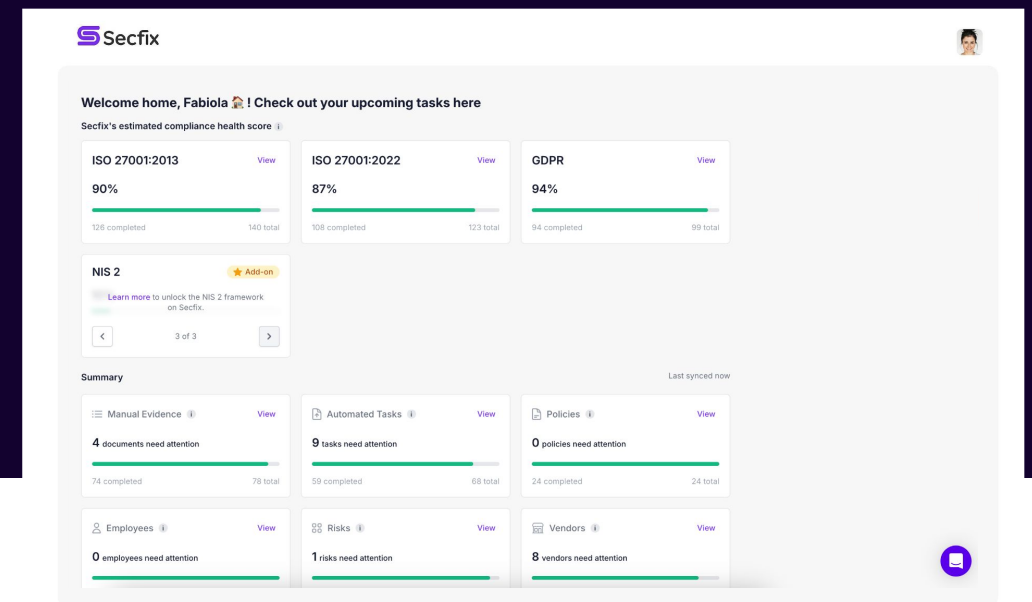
Secfix

Welcome home, Fabiola 🏠 ! Check out your upcoming tasks here

Secfix's estimated compliance health score

ISO 27001:2013 View
90%
128 completed 140 total

ISO 27001:2022 View
87%
108 completed 123 total

GDPR View
94%
94 completed 99 total

NIS 2 ⭐ Add-on
Learn more to unlock the NIS 2 framework on Secfix.
3 of 3

Summary
Last synced now

Manual Evidence View
4 documents need attention
74 completed 78 total

Automated Tasks View
9 tasks need attention
59 completed 68 total

Policies View
0 policies need attention
24 completed 24 total

Employees View
0 employees need attention

Risks View
1 risks need attention

Vendors View
8 vendors need attention